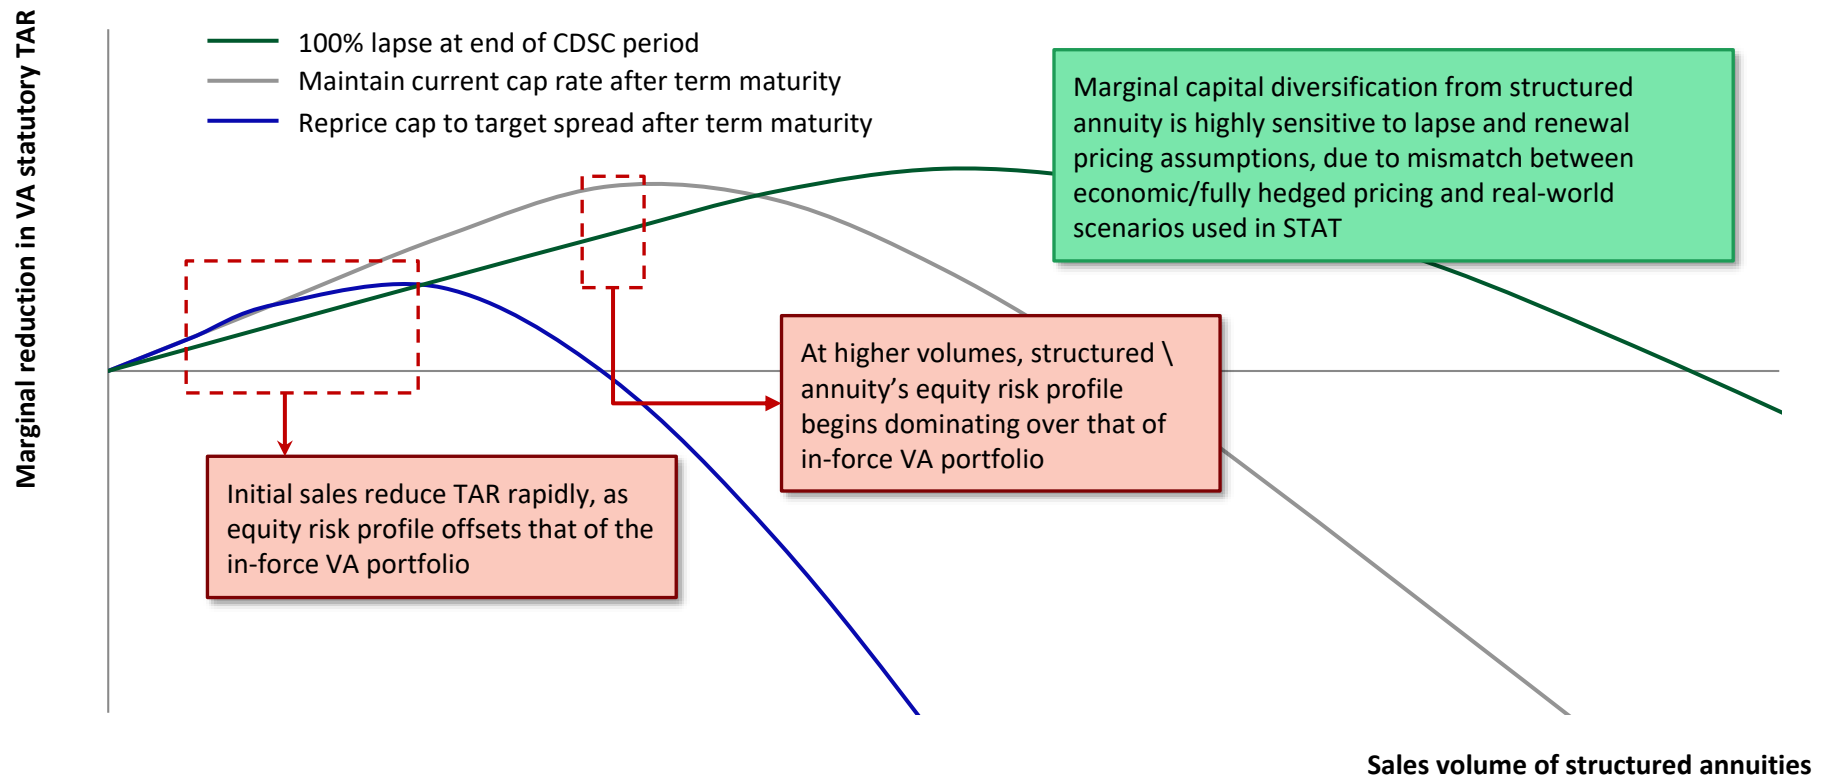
Marginal reduction in VA statutory TAR

100% lapse at end of CDSC period
Maintain current cap rate after term maturity
Reprice cap to target spread after term maturity

Marginal capital diversification from structured annuity is highly sensitive to lapse and renewal pricing assumptions, due to mismatch between economic/fully hedged pricing and real-world scenarios used in STAT

At higher volumes, structured \ annuity's equity risk profile begins dominating over that of in-force VA portfolio

Initial sales reduce TAR rapidly, as equity risk profile offsets that of the in-force VA portfolio

Sales volume of structured annuities